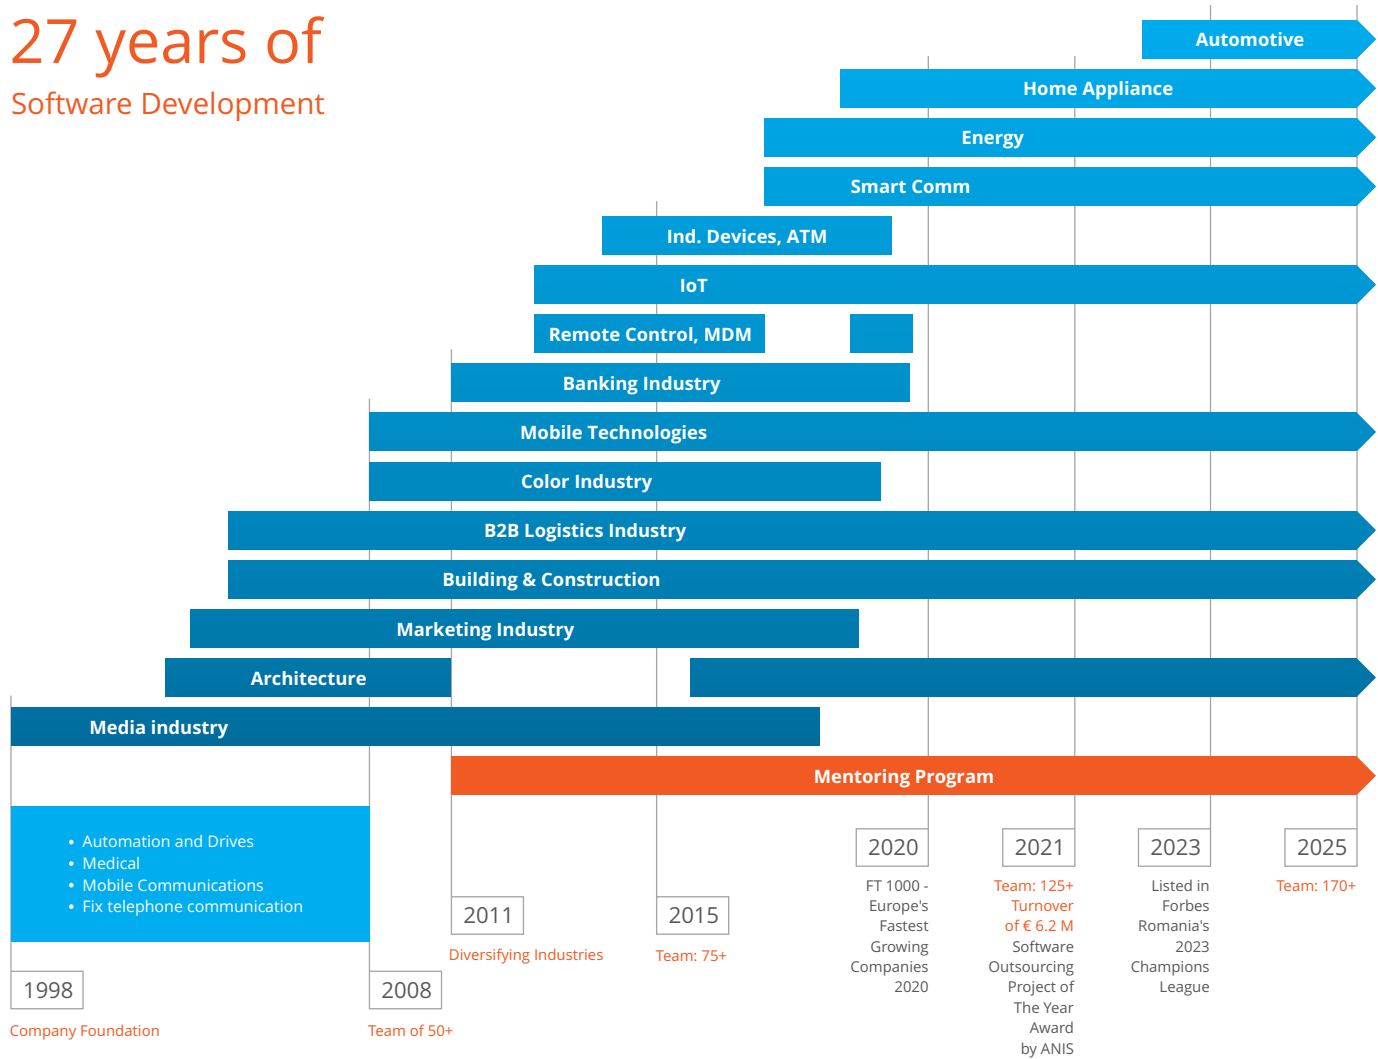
27 years of
Software Development

Automotive

Home Appliance

Energy

Smart Comm

Ind. Devices, ATM

IoT

Remote Control, MDM

Banking Industry

Mobile Technologies

Color Industry

B2B Logistics Industry

Building & Construction

Marketing Industry

Architecture

Media industry

Mentoring Program

- Automation and Drives
- Medical
- Mobile Communications
- Fix telephone communication

1998
Company Foundation

2008
Team of 50+

2011
Diversifying Industries

2015
Team: 75+

2020
FT 1000 - Europe's Fastest Growing Companies 2020

2021
Team: 125+ Turnover of € 6.2 M Software Outsourcing Project of The Year Award by ANIS

2023
Listed in Forbes Romania's 2023 Champions League

2025
Team: 170+